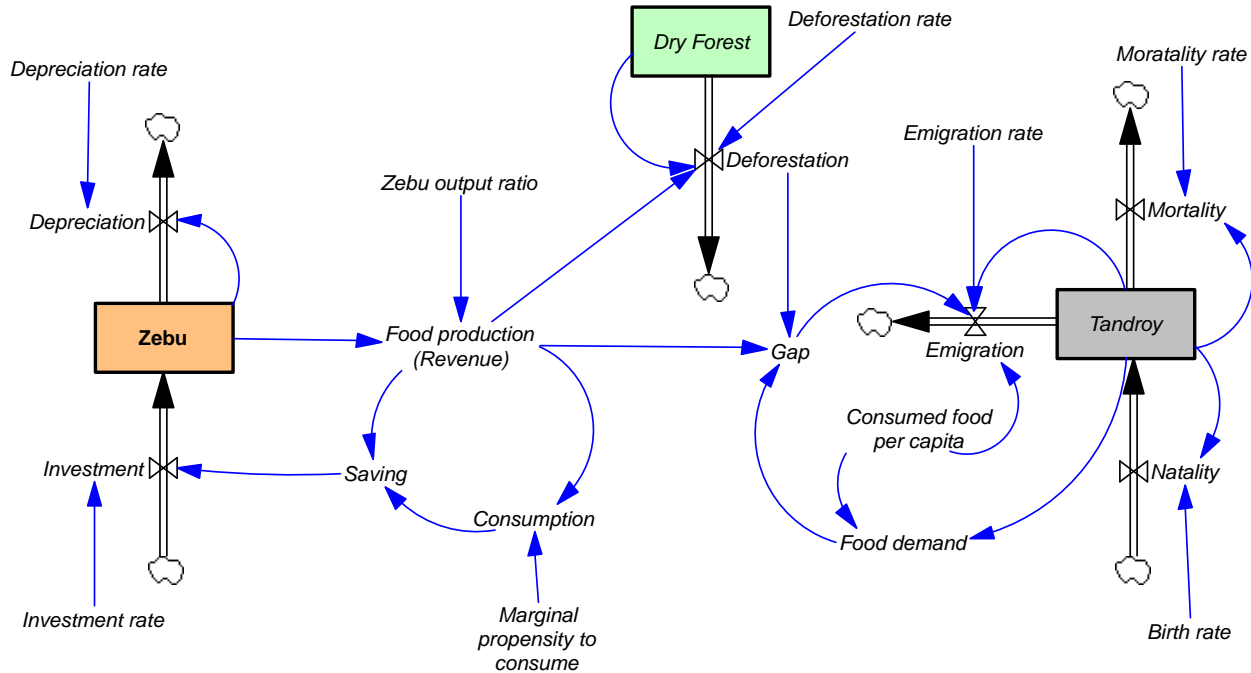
Dry Forest
Deforestation rate
Depreciation rate
Moratality rate
Emigration rate
Deforestation
Zebu output ratio
Depreciation
Mortality
Zebu
Food production (Revenue)
Gap
Emigration
Tandroy
Consumed food per capita
Investment
Saving
Natality
Consumption
Food demand
Investment rate
Marginal propensity to consume
Birth rate